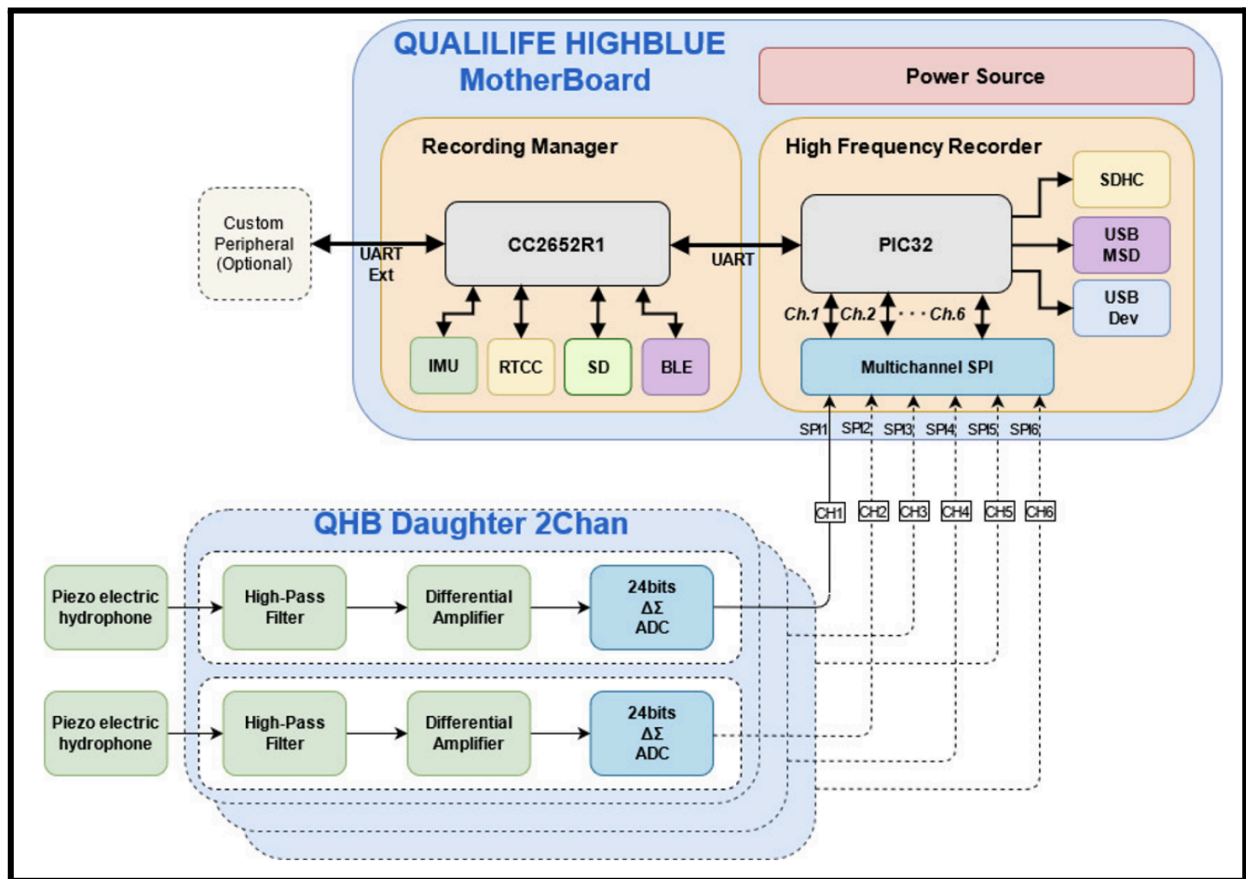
QUALILIFE HIGHBLUE MotherBoard

Power Source

Recording Manager

High Frequency Recorder

Custom Peripheral (Optional)

UART Ext

CC2652R1

UART

PIC32

SDHC

USB MSD

USB Dev

IMU

RTCC

SD

BLE

Ch.1 Ch.2 · · · Ch.6

Multichannel SPI

SPI1 SPI2 SPI3 SPI4 SPI5 SPI6

CH1 CH2 CH3 CH4 CH5 CH6

QHB Daughter 2Chan

Piezo electric hydrophone

High-Pass Filter

Differential Amplifier

24bits $\Delta\Sigma$ ADC

Piezo electric hydrophone

High-Pass Filter

Differential Amplifier

24bits $\Delta\Sigma$ ADC